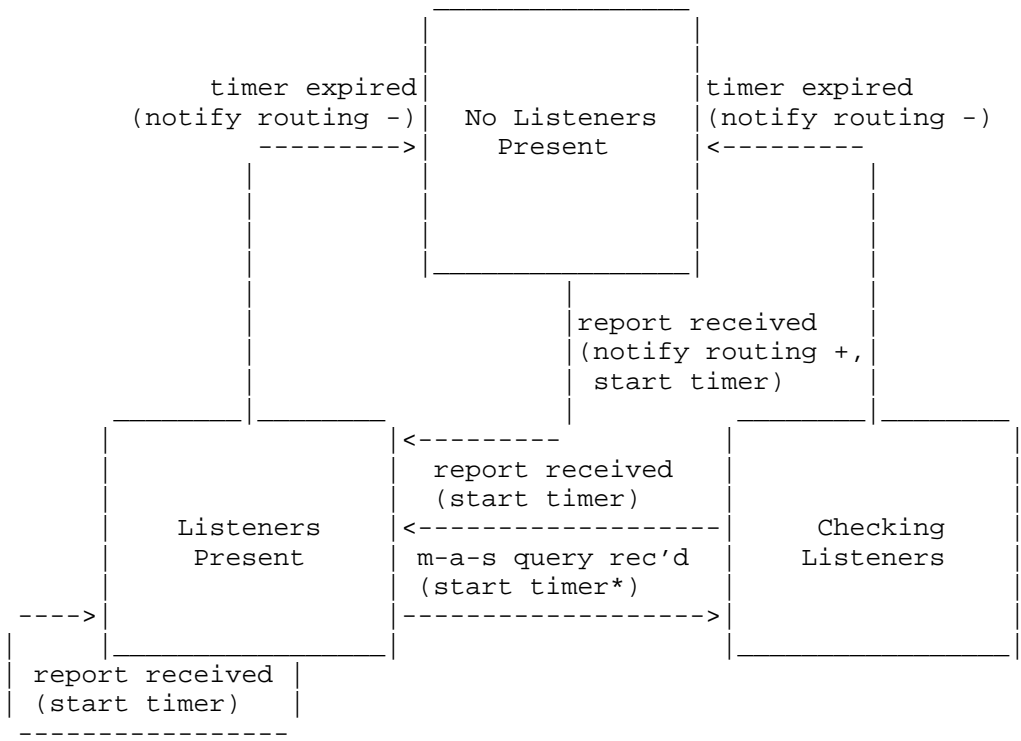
timer expired (notify routing -)

No Listeners Present

timer expired (notify routing -)

report received (notify routing +, start timer)

report received (start timer)

Listeners Present

m-a-s query rec'd (start timer*)

Checking Listeners

report received (start timer)